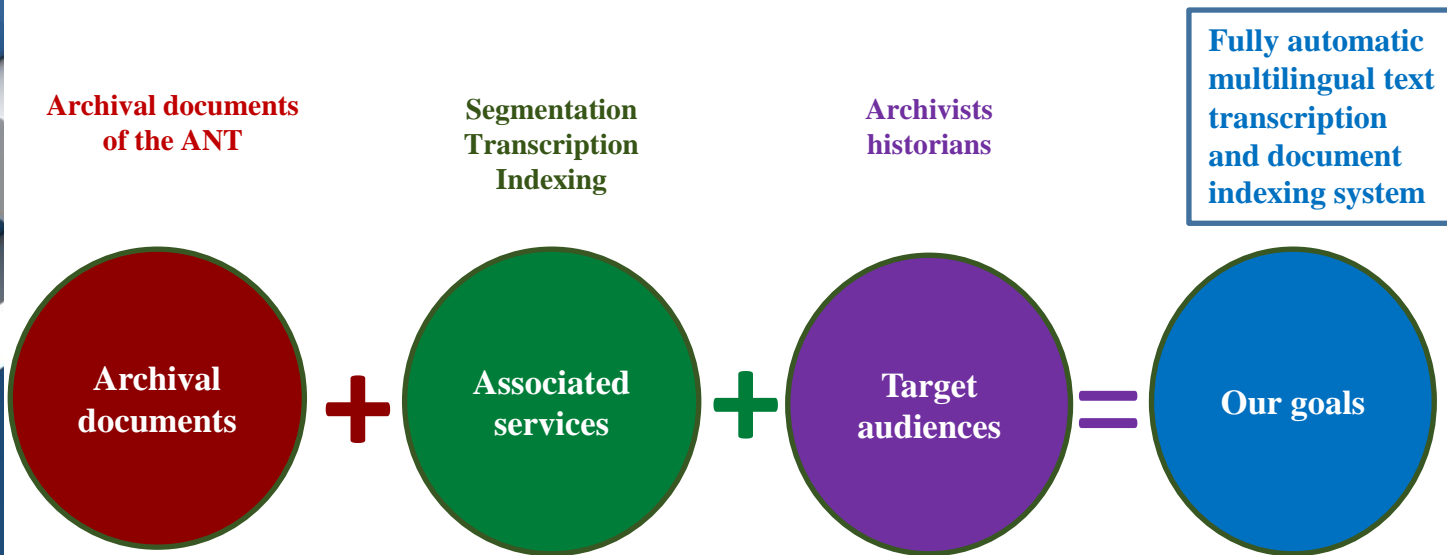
Archival documents of the ANT

Segmentation
Transcription
Indexing

Archivists
historians

Fully automatic multilingual text transcription and document indexing system

Archival documents

+

Associated services

+

Target audiences

=

Our goals